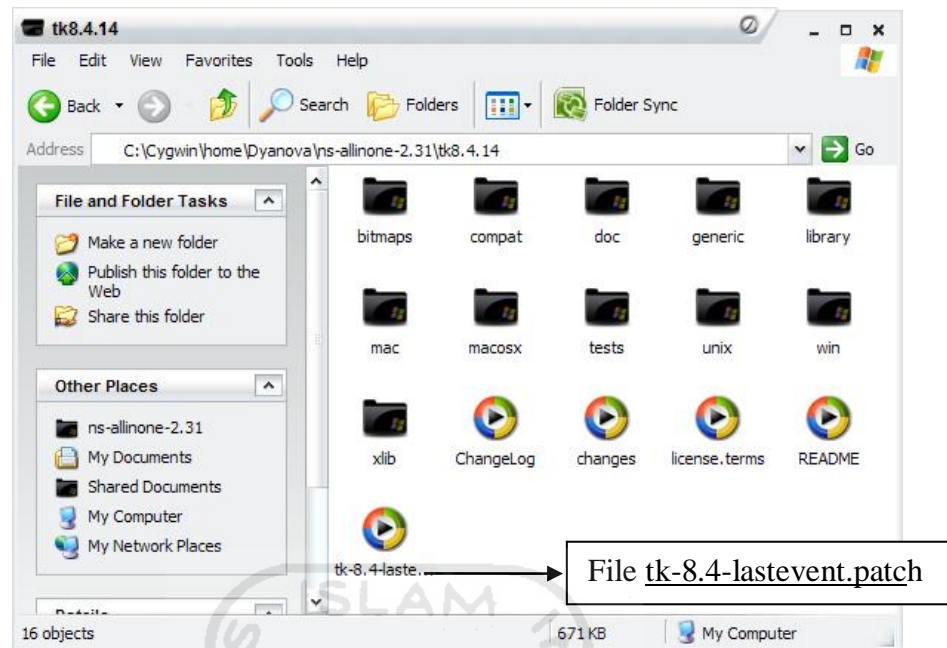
tk8.4.14

File Edit View Favorites Tools Help

Back Search Folders Folder Sync

Address C:\Cygwin\home\Dyanova\ns-allinone-2.31\tk8.4.14 Go

File and Folder Tasks

Make a new folder
Publish this folder to the Web
Share this folder

Other Places

ns-allinone-2.31
My Documents
Shared Documents
My Computer
My Network Places

Details

bitmaps compat doc generic library

mac macosx tests unix win

xlib ChangeLog changes license.terms README

tk-8.4-laste...

File tk-8.4-lastevent.patch

16 objects 671 KB My Computer